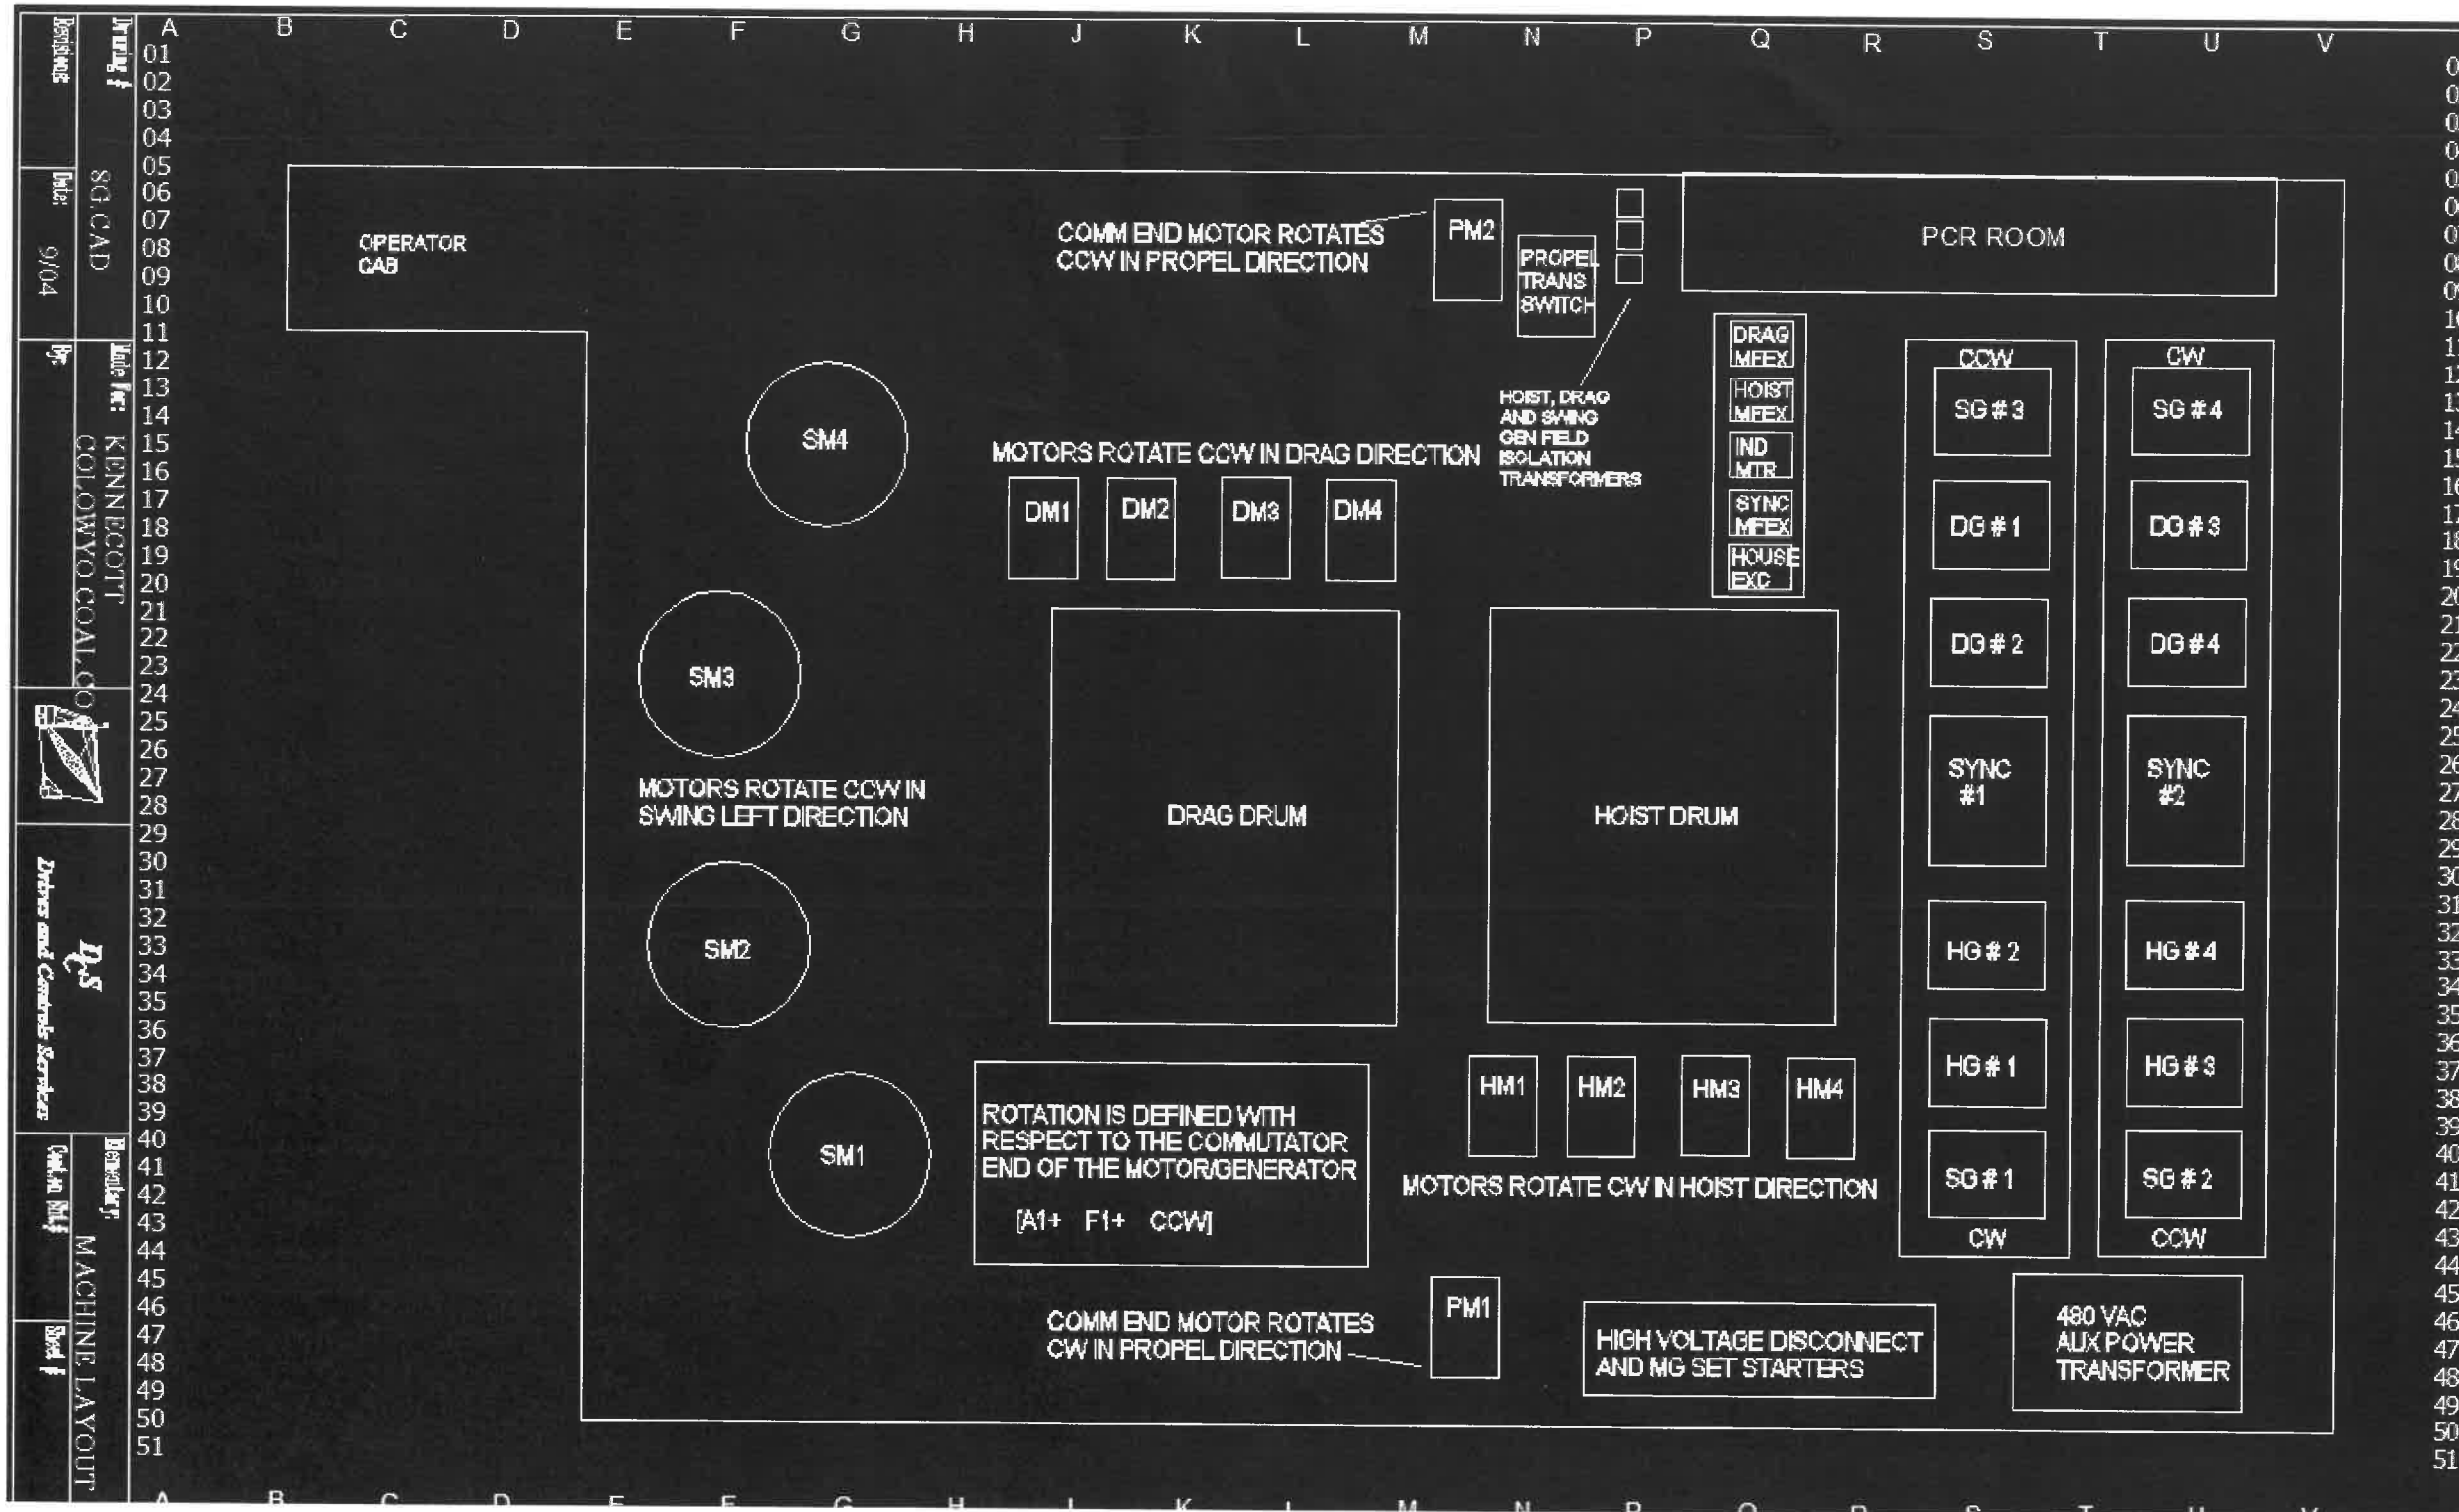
Revisions
Drawing #
SG.CAD
Date:
9/04
By:
Title Part:
KENNECOTT
COLOWYO COAL CO
D&S
Drives and Controls Services
Customer Mfg
Description
MACHINE LAYOUT
Sheet #

A B C D E F G H J K L M N P Q R S T U V

01
02
03
04
05
06
07
08
09
10
11
12
13
14
15
16
17
18
19
20
21
22
23
24
25
26
27
28
29
30
31
32
33
34
35
36
37
38
39
40
41
42
43
44
45
46
47
48
49
50
51

OPERATOR CAB

COMM END MOTOR ROTATES CCW IN PROPEL DIRECTION

PM2

PROPEL TRANS SWITCH

PCR ROOM

HOIST, DRAG AND SWING GEN FIELD ISOLATION TRANSFORMERS

DRAG MFEX
HOIST MFEX
IND MTR
SYNC MFEX
HOUSE EXC

CCW
SG # 3
DG # 1
DG # 2
SYNC #1
HG # 2
HG # 1
SG # 1
CW

CW
SG # 4
DG # 3
DG # 4
SYNC #2
HG # 4
HG # 3
SG # 2
CCW

SM4

MOTORS ROTATE CCW IN DRAG DIRECTION

DM1 DM2 DM3 DM4

SM3

MOTORS ROTATE CCW IN SWING LEFT DIRECTION

DRAG DRUM

HOIST DRUM

SM2

SM1

ROTATION IS DEFINED WITH RESPECT TO THE COMMUTATOR END OF THE MOTOR/GENERATOR
[A1+ F1+ CCW]

HM1 HM2 HM3 HM4

MOTORS ROTATE CW IN HOIST DIRECTION

COMM END MOTOR ROTATES CW IN PROPEL DIRECTION

PM1

HIGH VOLTAGE DISCONNECT AND MG SET STARTERS

480 VAC AUX POWER TRANSFORMER

A B C D E F G H J K L M N P Q R S T U V